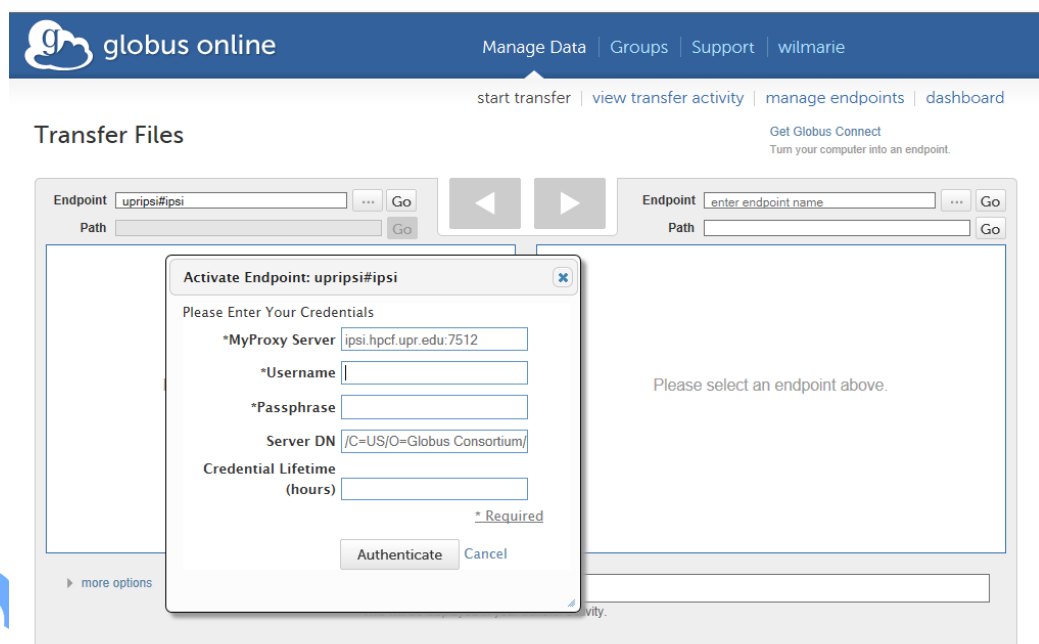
g globus online

Manage Data | Groups | Support | wilmarie

start transfer | view transfer activity | manage endpoints | dashboard

Transfer Files

Get Globus Connect
Turn your computer into an endpoint.

Endpoint upripsi#ipsi ··· Go
Path Go

Endpoint enter endpoint name ··· Go
Path Go

Activate Endpoint: upripsi#ipsi

Please Enter Your Credentials
*MyProxy Server ipsi.hpcf.upr.edu:7512
*Username
*Passphrase
Server DN /C=US/O=Globus Consortium/
Credential Lifetime (hours)
* Required
Authenticate Cancel

Please select an endpoint above.

more options

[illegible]vity.